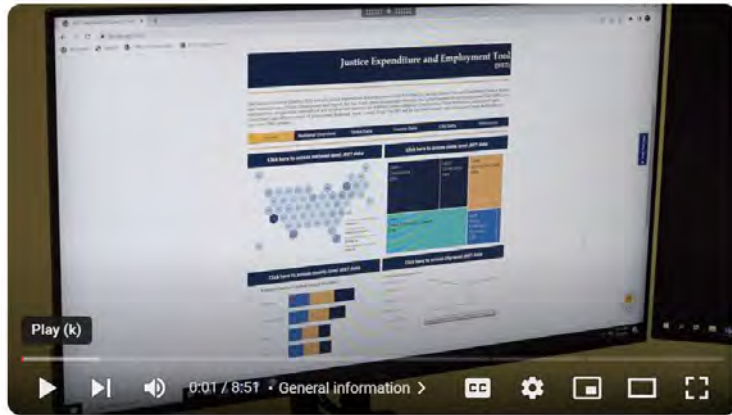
Justice Expenditure and Employment Tool (JEET)

National Employment

State Data

County Data

City Data

Click here to access national level JEET data

Click here to access state level JEET data

Click here to access county level JEET data

Click here to access city level JEET data

Play (k)

0:01 / 8:51 • General information >

CC